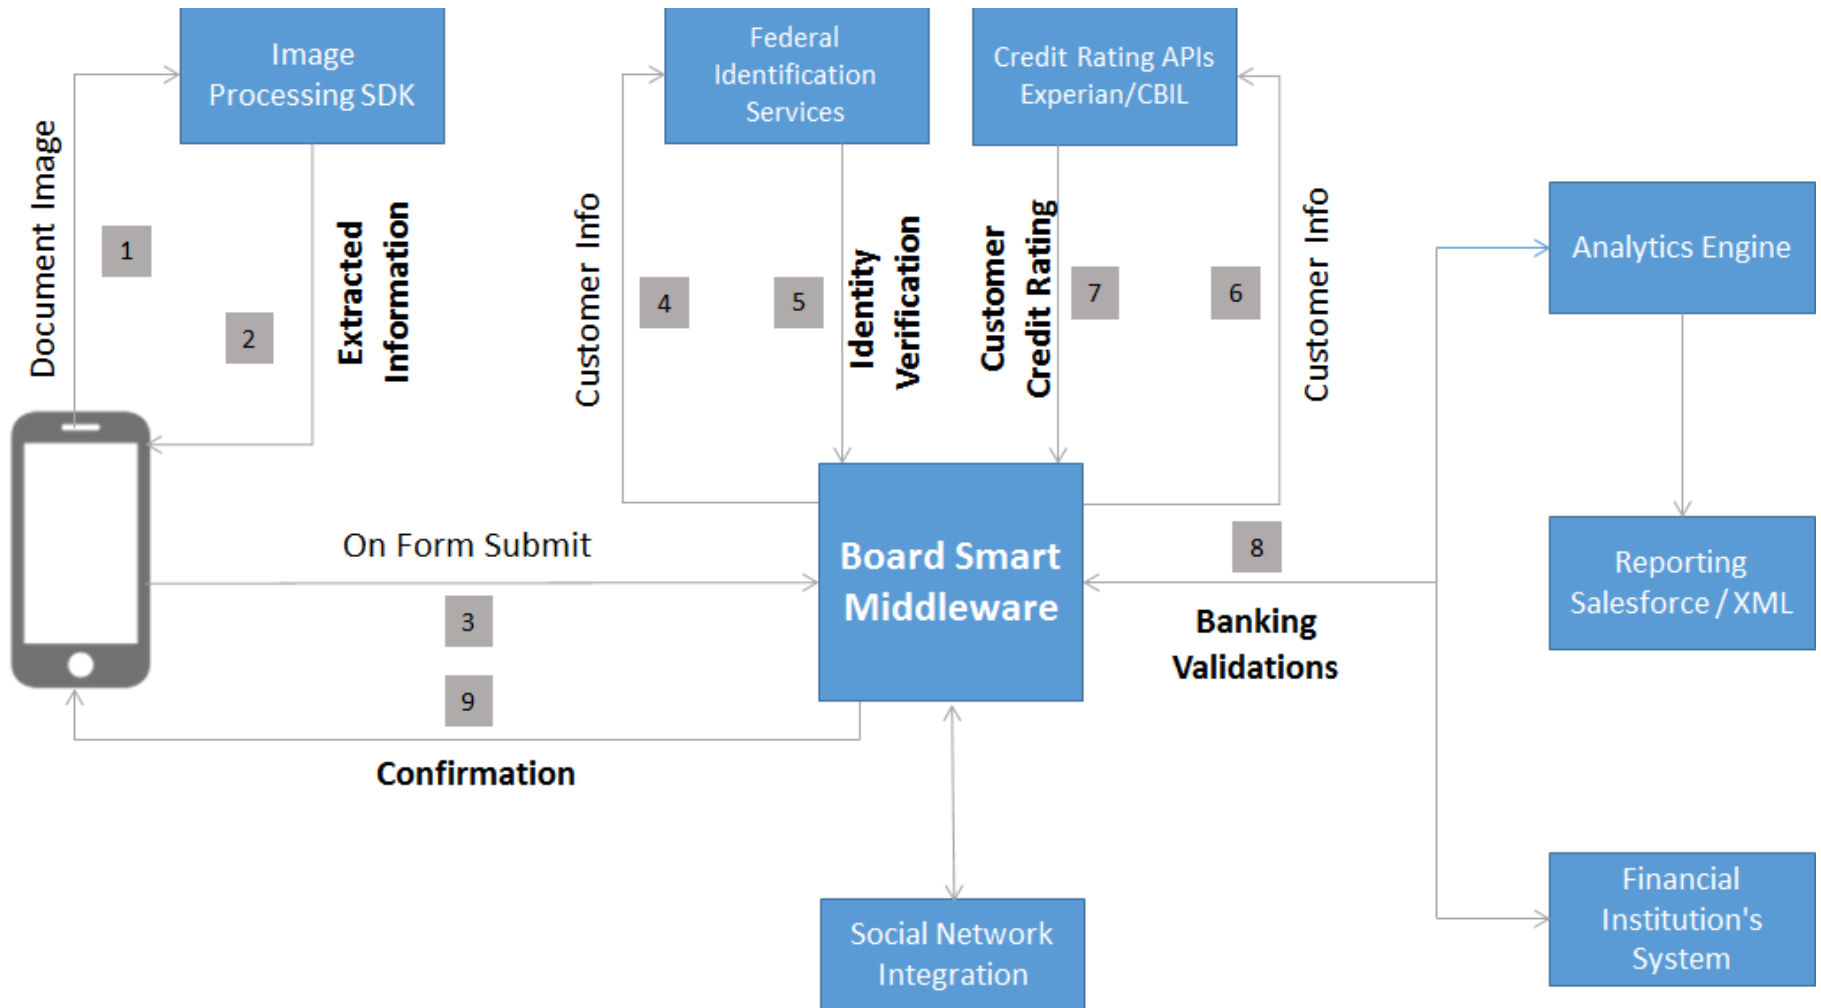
Image Processing SDK

Federal Identification Services

Credit Rating APIs Experian/CBIL

Document Image

1

2

Extracted Information

Customer Info

4

5

Identity Verification

Customer Credit Rating

7

6

Customer Info

Analytics Engine

On Form Submit

Board Smart Middleware

8

Reporting Salesforce / XML

3

Banking Validations

9

Confirmation

Social Network Integration

Financial Institution's System